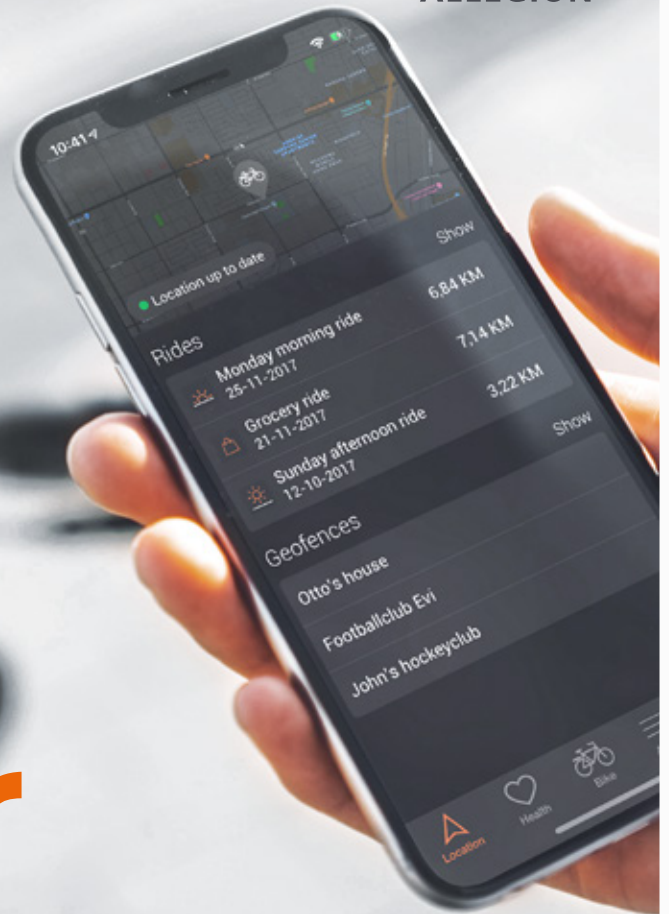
10:41

Location up to date

Show

Rides

Monday morning ride
25-11-2017
6,84 KM

Grocery ride
21-11-2017
7,14 KM

Sunday afternoon ride
12-10-2017
3,22 KM

Show

Geofences

Otto's house

Footballclub Evi

John's hockeyclub

Location

Health

Bike